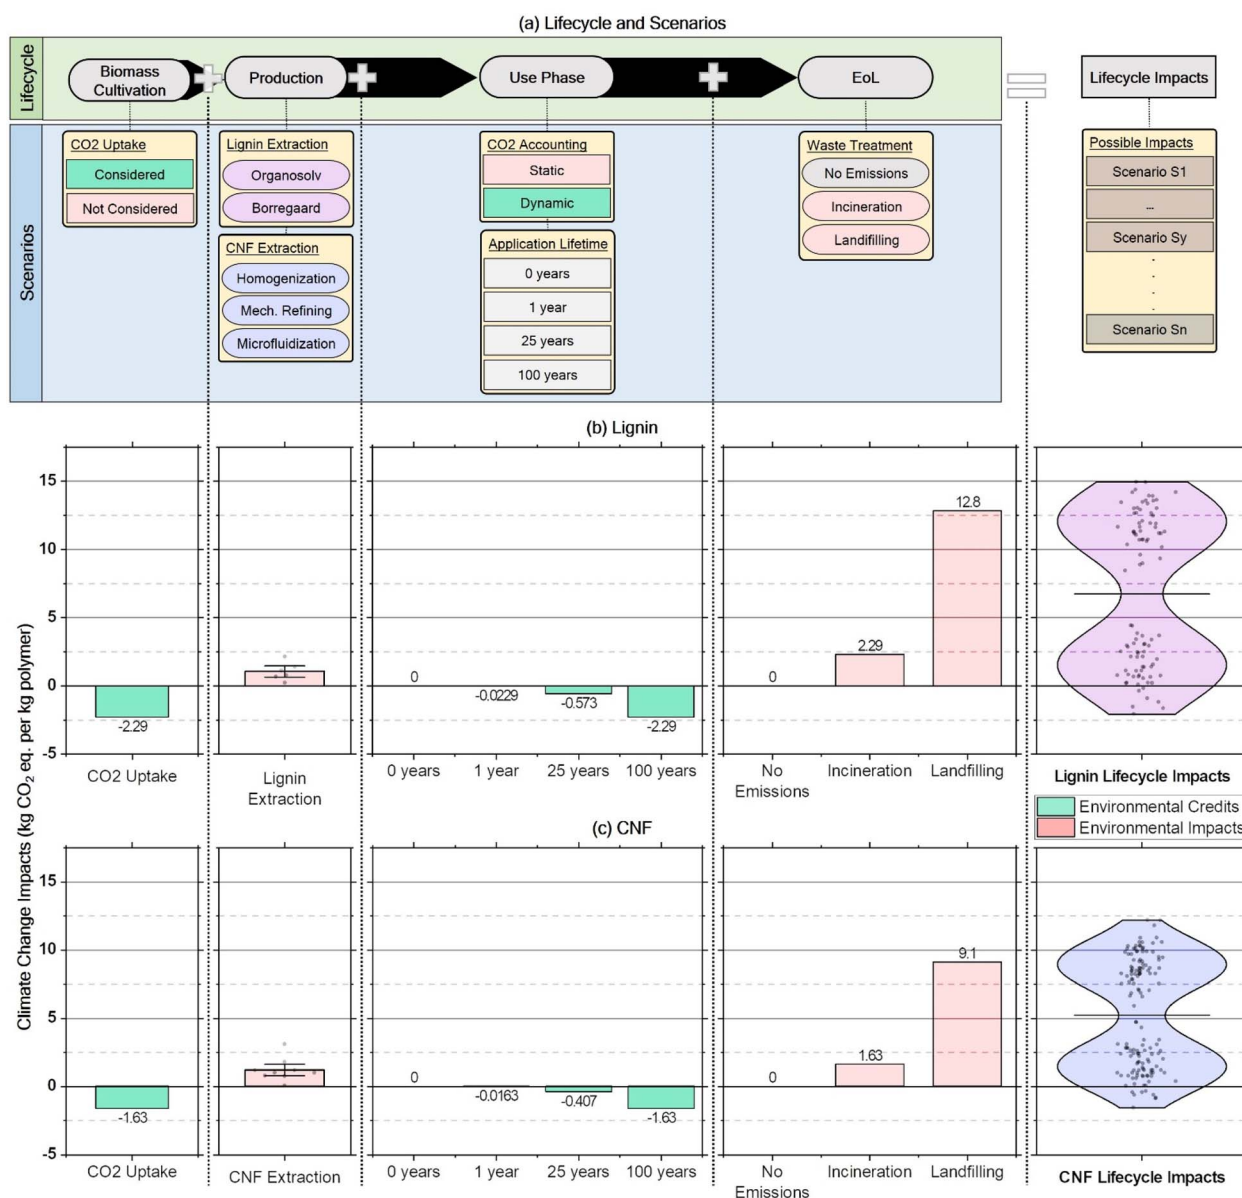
(a) Lifecycle and Scenarios

Lifecycle

Biomass Cultivation

Production

Use Phase

EoL

Lifecycle Impacts

Scenarios

CO2 Uptake
Considered
Not Considered

Lignin Extraction
Organosolv
Borregaard

CNF Extraction
Homogenization
Mech. Refining
Microfluidization

CO2 Accounting
Static
Dynamic

Application Lifetime
0 years
1 year
25 years
100 years

Waste Treatment
No Emissions
Incineration
Landfilling

Possible Impacts
Scenario S1
...
Scenario Sy
Scenario Sn

(b) Lignin

Climate Change Impacts (kg $CO_2$ eq. per kg polymer)

15
10
5
0
-5

-2.29
CO2 Uptake

Lignin Extraction

0
-0.0229
-0.573
-2.29
0 years
1 year
25 years
100 years

0
2.29
12.8
No Emissions
Incineration
Landfilling

Lignin Lifecycle Impacts

Environmental Credits
Environmental Impacts

(c) CNF

15
10
5
0
-5

-1.63
CO2 Uptake

CNF Extraction

0
-0.0163
-0.407
-1.63
0 years
1 year
25 years
100 years

0
1.63
9.1
No Emissions
Incineration
Landfilling

CNF Lifecycle Impacts